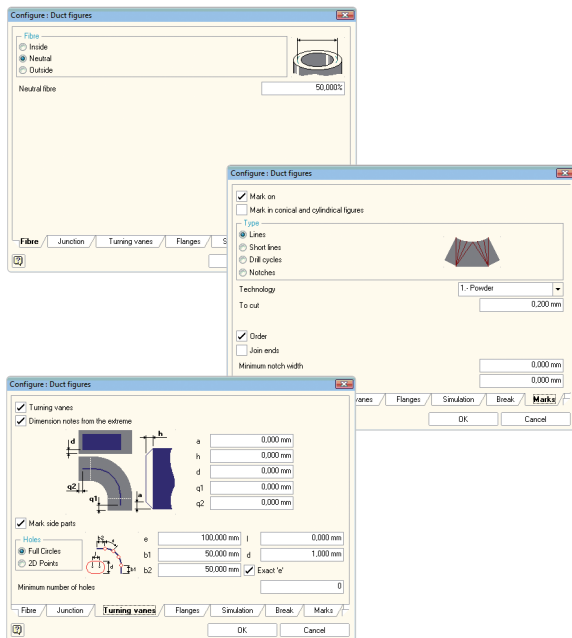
Configure : Duct figures

Fibre
Inside
Neutral
Outside

Neutral fibre 50,000%

Fibre | Junction | Turning vanes | Flanges | S

Configure : Duct figures

Mark on
Mark in conical and cylindrical figures

Type
Lines
Short lines
Drill cycles
Notches

Technology 1.- Powder
To cut 0,200 mm

Order
Join ends

Minimum notch width 0,000 mm
0,000 mm

vanes | Flanges | Simulation | Break | Marks

OK | Cancel

Configure : Duct figures

Turning vanes
Dimension notes from the extreme

h
d
q2
q1
a

a 0,000 mm
h 0,000 mm
d 0,000 mm
q1 0,000 mm
q2 0,000 mm

Mark side parts

Holes
Full Circles
2D Points

b2
b1
e
d

e 100,000 mm
b1 50,000 mm
b2 50,000 mm
l 0,000 mm
d 1,000 mm
Exact 'e'

Minimum number of holes 0

Fibre | Junction | Turning vanes | Flanges | Simulation | Break | Marks

OK | Cancel